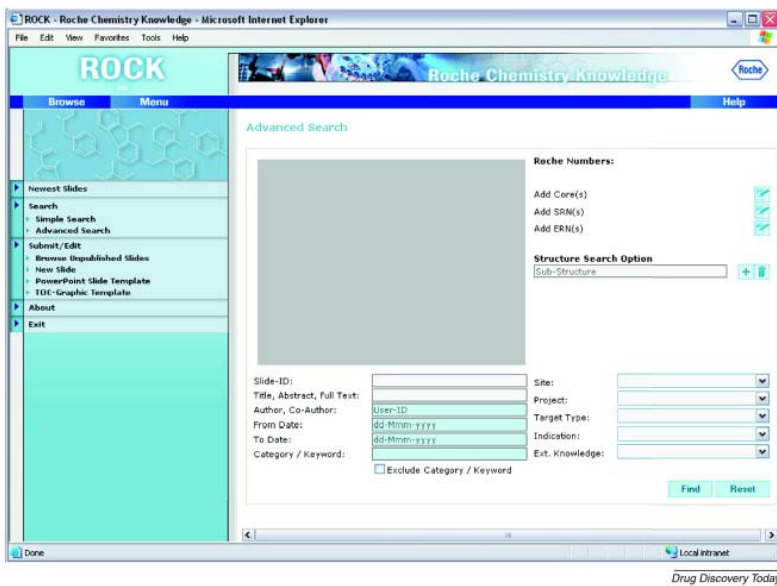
ROCK - Roche Chemistry Knowledge - Microsoft Internet Explorer

File Edit View Favorites Tools Help

ROCK

Roche Chemistry Knowledge

Roche

Browse Menu

Help

Newest Slides

Search
Simple Search
Advanced Search

Submit/Edit
Browse Unpublished Slides
New Slide
PowerPoint Slide Template
TOC-Graphic Template

About

Exit

Advanced Search

Roche Numbers:

Add Core(s)

Add SRN(s)

Add ERN(s)

Structure Search Option

Sub-Structure

Slide-ID:

Title, Abstract, Full Text:

Author, Co-Author: User-ID

From Date: dd-Mmm-yyyy

To Date: dd-Mmm-yyyy

Category / Keyword:

Exclude Category / Keyword

Site:

Project:

Target Type:

Indication:

Ext. Knowledge:

Find Reset

Done

Local intranet

Drug Discovery Today